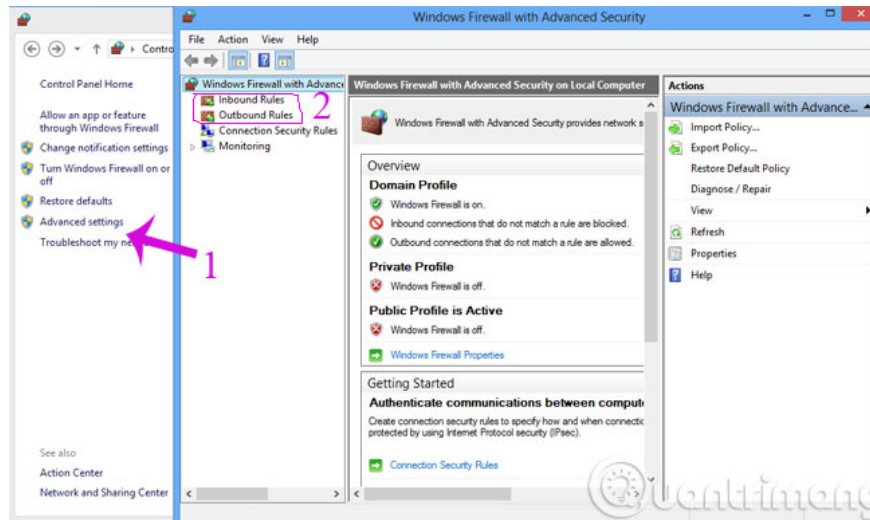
Contro

Control Panel Home

Allow an app or feature through Windows Firewall

Change notification settings

Turn Windows Firewall on or off

Restore defaults

Advanced settings

Troubleshoot my ne

1

See also

Action Center

Network and Sharing Center

Windows Firewall with Advanced Security

File Action View Help

Windows Firewall with Advance

Inbound Rules

Outbound Rules

2

Connection Security Rules

Monitoring

Windows Firewall with Advanced Security on Local Computer

Windows Firewall with Advanced Security provides network s

Overview

Domain Profile

Windows Firewall is on.

Inbound connections that do not match a rule are blocked.

Outbound connections that do not match a rule are allowed.

Private Profile

Windows Firewall is off.

Public Profile is Active

Windows Firewall is off.

Windows Firewall Properties

Getting Started

Authenticate communications between comput

Create connection security rules to specify how and when connectic protected by using Internet Protocol security (IPsec).

Connection Security Rules

Actions

Windows Firewall with Advance...

Import Policy...

Export Policy...

Restore Default Policy

Diagnose / Repair

View

Refresh

Properties

Help

Quantrimang